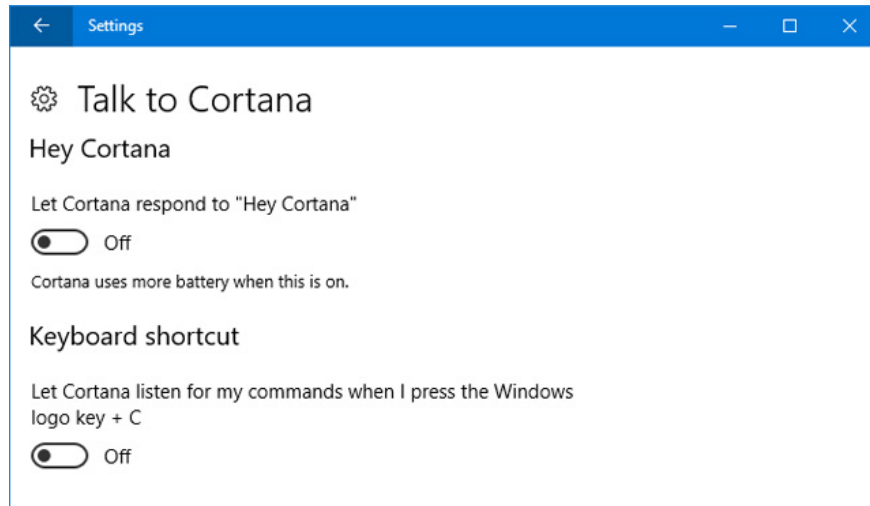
Settings

Talk to Cortana

Hey Cortana

Let Cortana respond to "Hey Cortana"

Off

Cortana uses more battery when this is on.

Keyboard shortcut

Let Cortana listen for my commands when I press the Windows logo key + C

Off